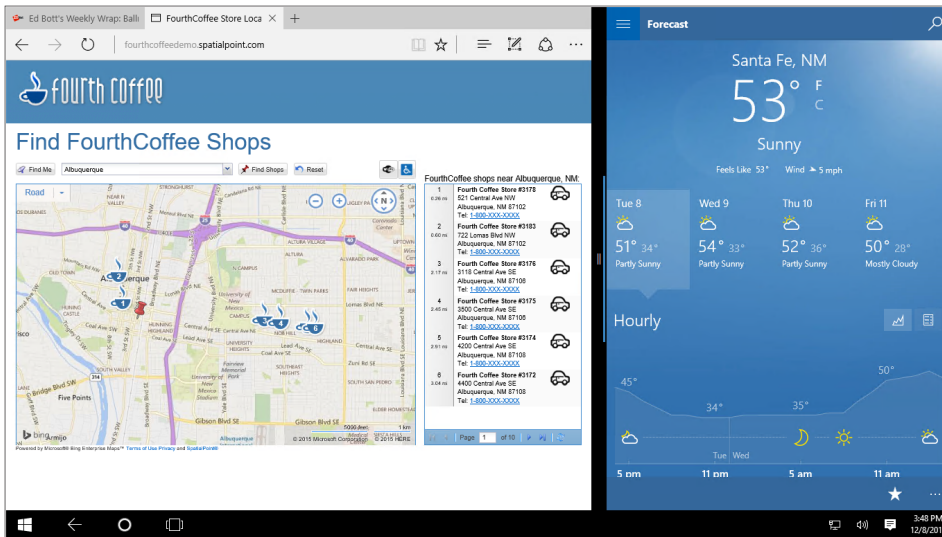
Ed Bott's Weekly Wrap: Balli
FourthCoffee Store Loca
fourthcoffeedemo.spatialpoint.com
fourth coffee
Find FourthCoffee Shops
Find Me Albuquerque Find Shops Reset
Road
FourthCoffee shops near Albuquerque, NM:
| | | |
|---|---|---|
| 1 0.26 mi | Fourth Coffee Store #3178 521 Central Ave NW Albuquerque, NM 87102 Tel: 1-800-XXX-XXXX | |
| 2 0.60 mi | Fourth Coffee Store #3183 722 Lomas Blvd NW Albuquerque, NM 87102 Tel: 1-800-XXX-XXXX | |
| 3 2.17 mi | Fourth Coffee Store #3176 3118 Central Ave SE Albuquerque, NM 87106 Tel: 1-800-XXX-XXXX | |
| 4 2.45 mi | Fourth Coffee Store #3175 3500 Central Ave SE Albuquerque, NM 87106 Tel: 1-800-XXX-XXXX | |
| 5 2.91 mi | Fourth Coffee Store #3174 4200 Central Ave SE Albuquerque, NM 87108 Tel: 1-800-XXX-XXXX | |
| 6 3.04 mi | Fourth Coffee Store #3172 4400 Central Ave SE Albuquerque, NM 87108 Tel: 1-800-XXX-XXXX | |
Page 1 of 10
Five Points
Armijo
bing
© 2015 Microsoft Corporation © 2015 HERE
Powered by Microsoft® Bing Enterprise Maps™ Terms of Use Privacy and SpatialPoint®
Forecast
Santa Fe, NM
53° F C
Sunny
Feels Like 53° Wind 5 mph
Tue 8 51° 34° Partly Sunny
Wed 9 54° 33° Partly Sunny
Thu 10 52° 36° Partly Sunny
Fri 11 50° 28° Mostly Cloudy
Hourly
45° 34° 35° 50°
Tue Wed
5 pm 11 pm 5 am 11 am
3:48 PM
12/8/201